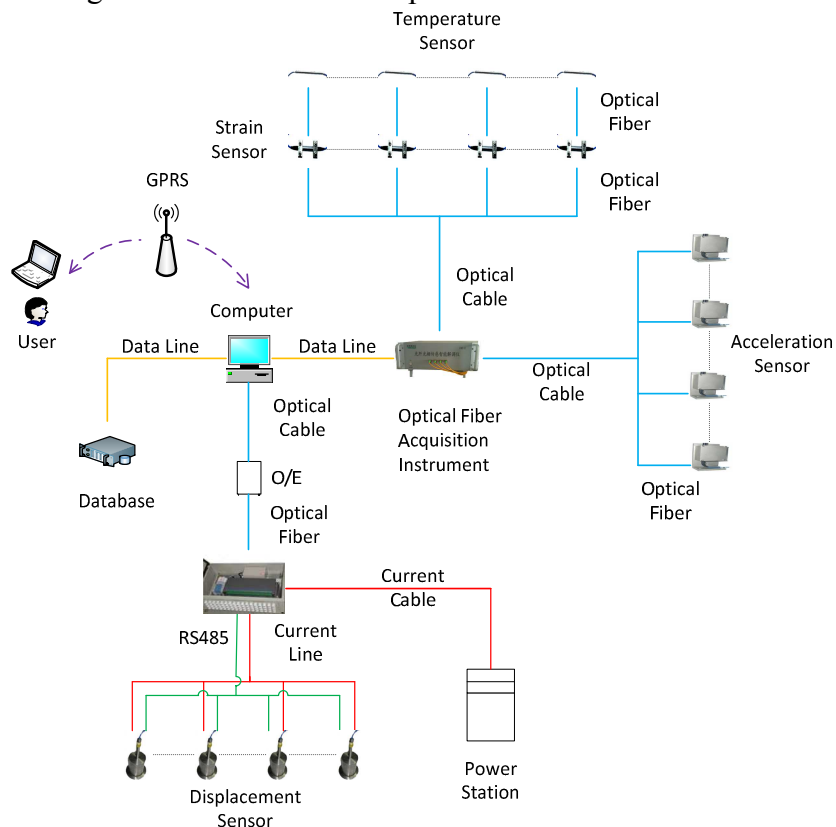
Temperature Sensor

Optical Fiber

Strain Sensor

Optical Fiber

GPRS

Optical Cable

User

Computer

Data Line

Data Line

Acceleration Sensor

Optical Cable

Optical Cable

Optical Fiber Acquisition Instrument

Database

O/E

Optical Fiber

Optical Fiber

Current Cable

RS485

Current Line

Power Station

Displacement Sensor